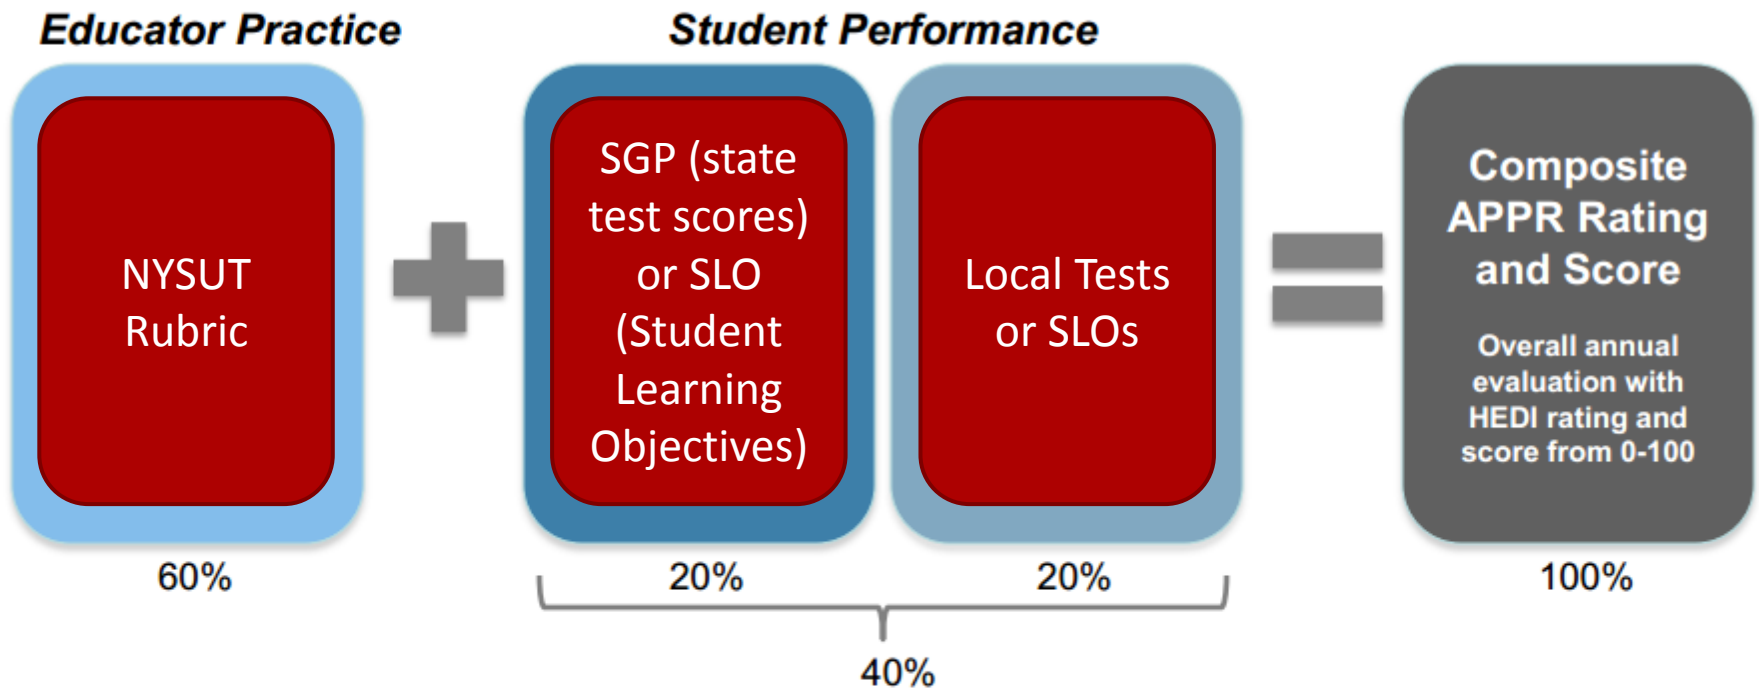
Educator Practice

Student Performance

NYSUT Rubric

SGP (state test scores) or SLO (Student Learning Objectives)

Local Tests or SLOs

Composite APPR Rating and Score

Overall annual evaluation with HEDI rating and score from 0-100

60%

20%

20%

100%

40%